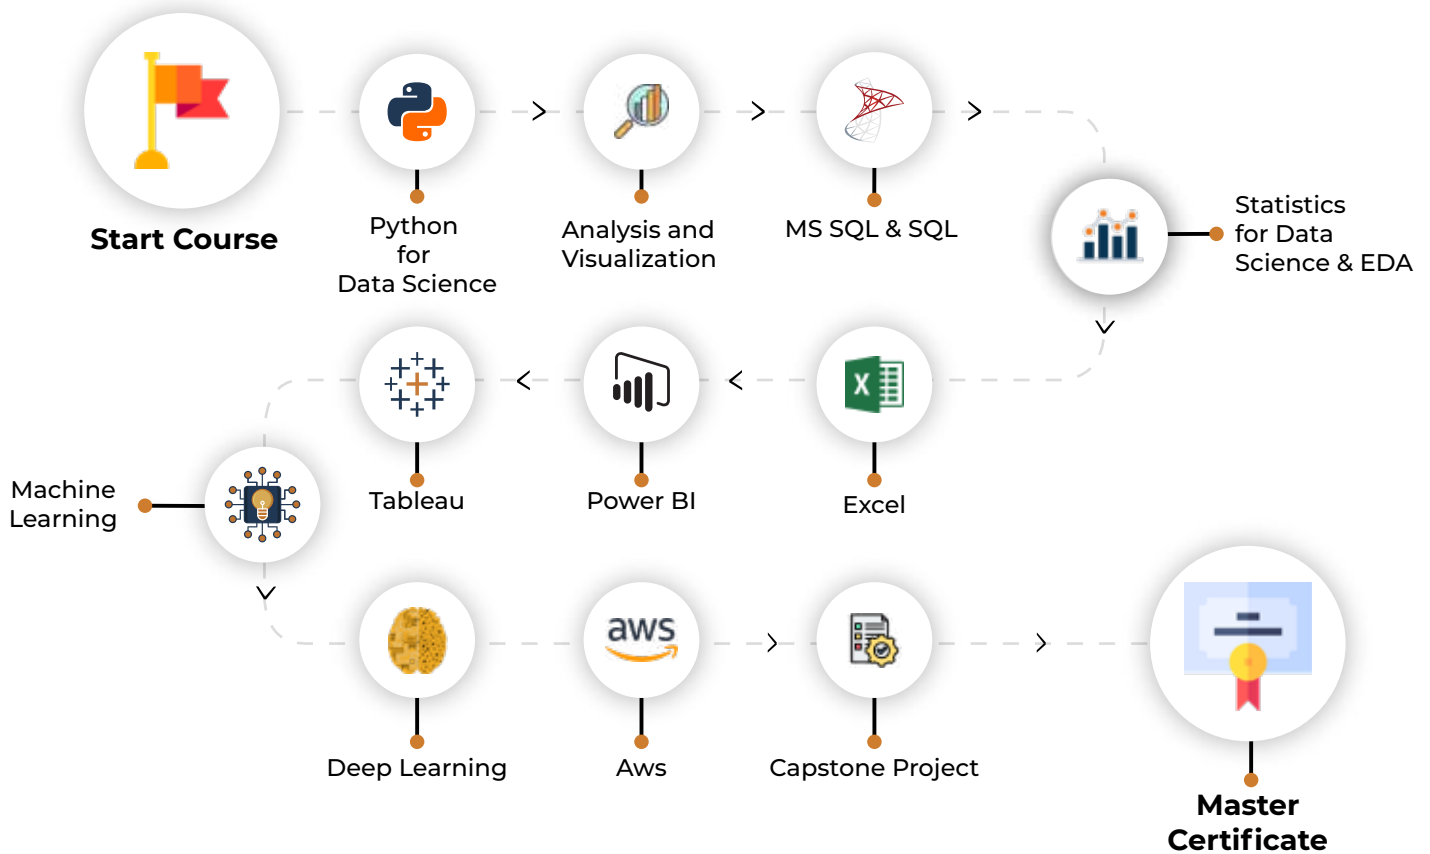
Start Course

Python for Data Science

Analysis and Visualization

MS SQL & SQL

Statistics for Data Science & EDA

Excel

Power BI

Tableau

Machine Learning

Deep Learning

aws

Aws

Capstone Project

Master Certificate